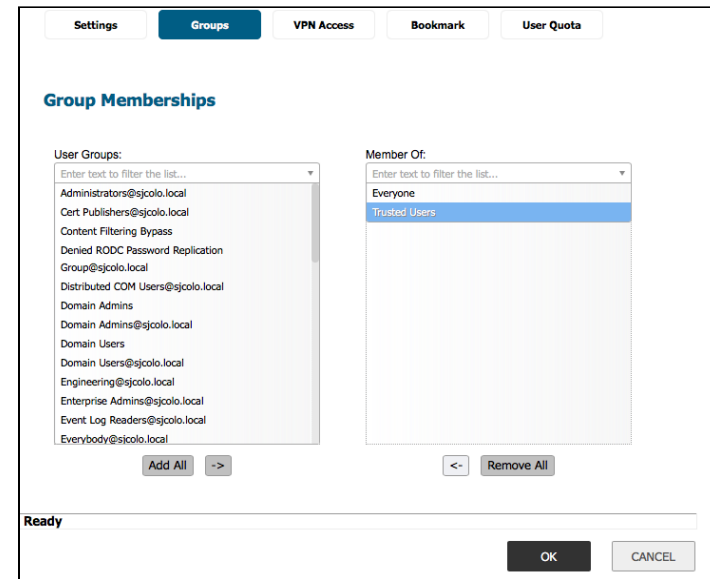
Settings
Groups
VPN Access
Bookmark
User Quota

Group Memberships

User Groups:
Enter text to filter the list...
Administrators@sjcolo.local
Cert Publishers@sjcolo.local
Content Filtering Bypass
Denied RODC Password Replication Group@sjcolo.local
Distributed COM Users@sjcolo.local
Domain Admins
Domain Admins@sjcolo.local
Domain Users
Domain Users@sjcolo.local
Engineering@sjcolo.local
Enterprise Admins@sjcolo.local
Event Log Readers@sjcolo.local
Everybody@sjcolo.local

Add All
->

Member Of:
Enter text to filter the list...
Everyone
Trusted Users

<-
Remove All

Ready

OK
CANCEL